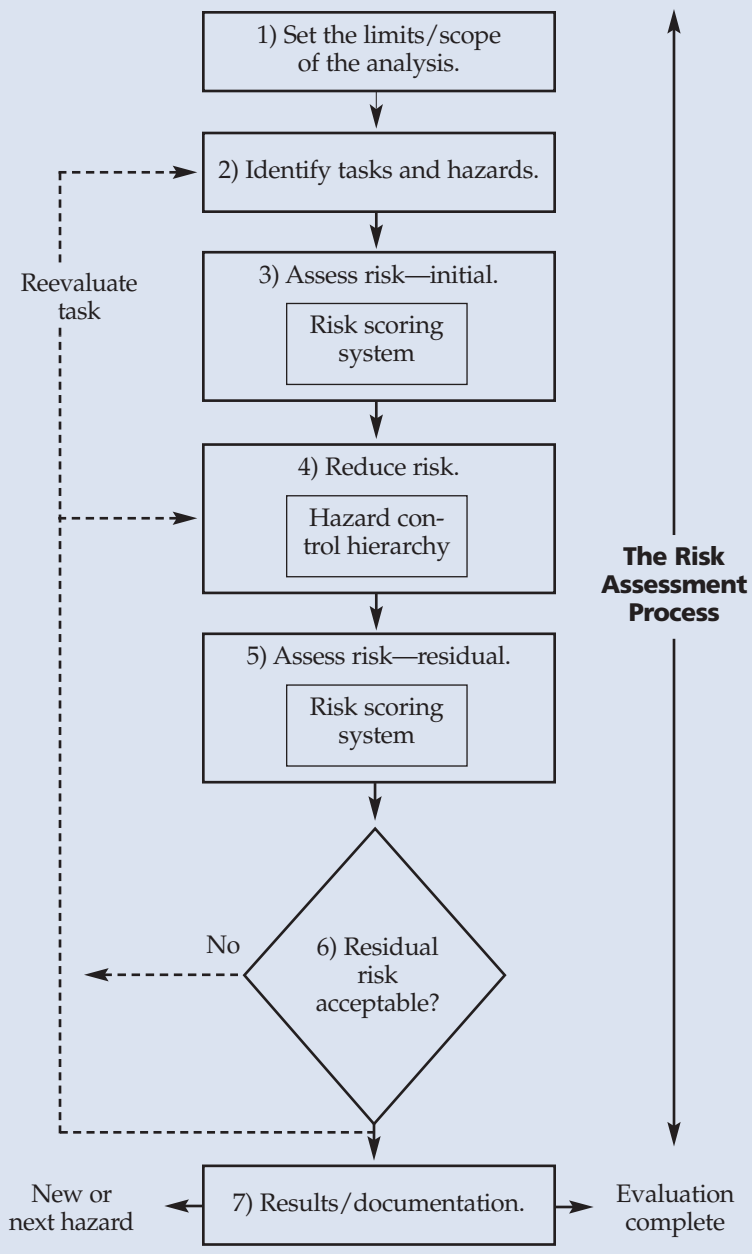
1) Set the limits/scope of the analysis.

2) Identify tasks and hazards.

Reevaluate task

3) Assess risk—initial.

Risk scoring system

4) Reduce risk.

Hazard control hierarchy

The Risk Assessment Process

5) Assess risk—residual.

Risk scoring system

No

6) Residual risk acceptable?

New or next hazard

7) Results/documentation.

Evaluation complete